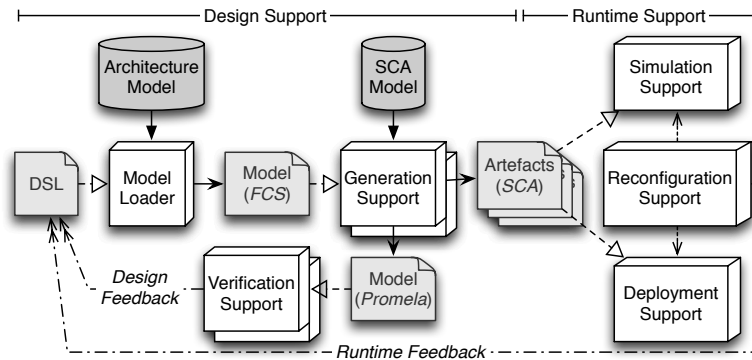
Design Support

Runtime Support

Architecture Model

SCA Model

Simulation Support

DSL

Model Loader

Model (*FCS*)

Generation Support

Artefacts (*SCA*)

Reconfiguration Support

Design Feedback

Verification Support

Model (*Promela*)

Deployment Support

Runtime Feedback